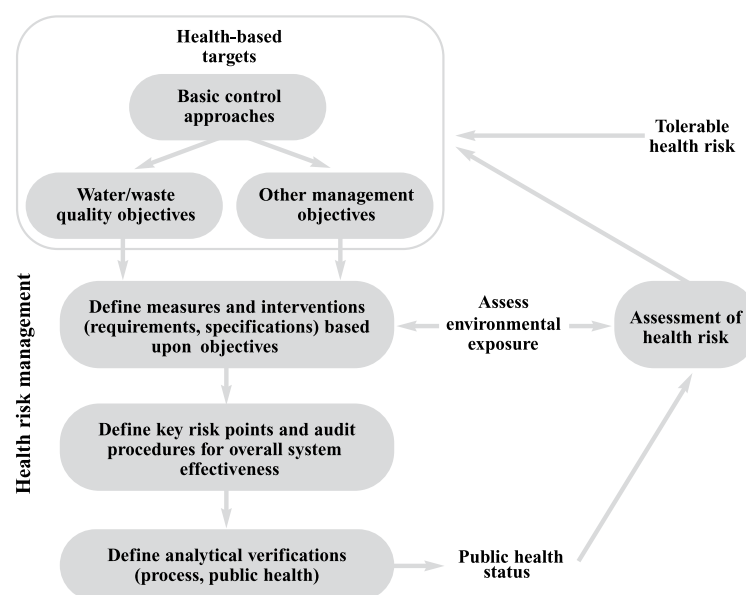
Health-based targets

Basic control approaches

Water/waste quality objectives

Other management objectives

Tolerable health risk

Health risk management

Define measures and interventions (requirements, specifications) based upon objectives

Assess environmental exposure

Assessment of health risk

Define key risk points and audit procedures for overall system effectiveness

Define analytical verifications (process, public health)

Public health status